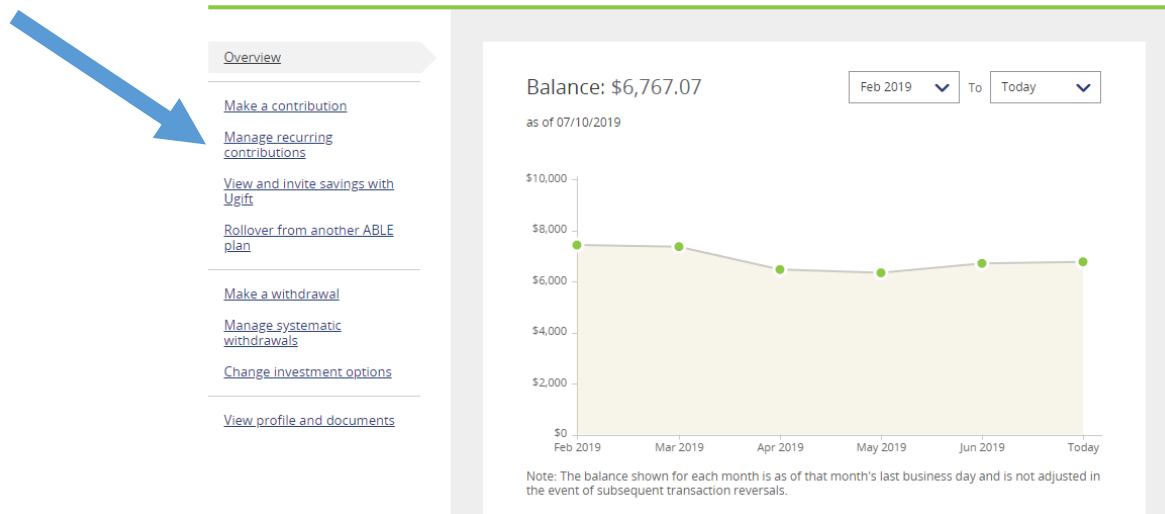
Overview

Make a contribution

Manage recurring contributions

View and invite savings with Ugift

Rollover from another ABLE plan

Make a withdrawal

Manage systematic withdrawals

Change investment options

View profile and documents

Balance: $6,767.07

as of 07/10/2019

Feb 2019 To Today

$10,000
$8,000
$6,000
$4,000
$2,000
$0

Feb 2019 Mar 2019 Apr 2019 May 2019 Jun 2019 Today

Note: The balance shown for each month is as of that month's last business day and is not adjusted in the event of subsequent transaction reversals.